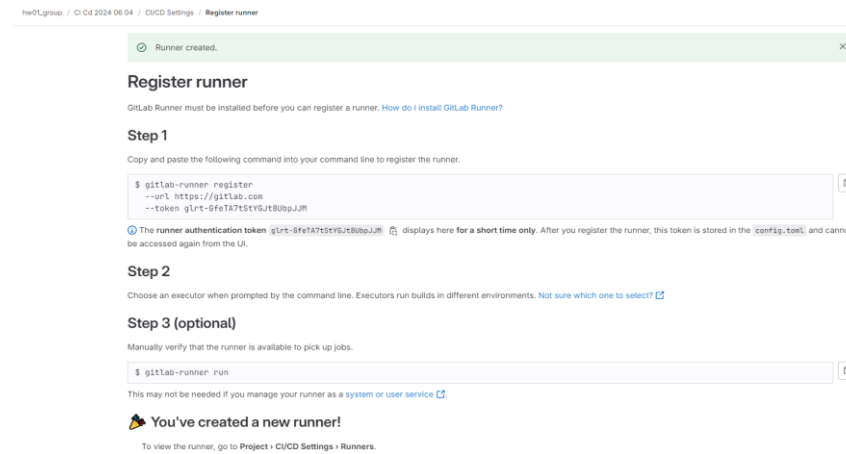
hw01_group / Ci Cd 2024 06 04 / CI/CD Settings / Register runner

Runner created.

×

Register runner

GitLab Runner must be installed before you can register a runner. How do I install GitLab Runner?

Step 1

Copy and paste the following command into your command line to register the runner.

$ gitlab-runner register
  --url https://gitlab.com
  --token glrt-GfeTA7tStYGJt8UbpJJM

The runner authentication token glrt-GfeTA7tStYGJt8UbpJJM displays here for a short time only. After you register the runner, this token is stored in the config.toml and cann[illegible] be accessed again from the UI.

Step 2

Choose an executor when prompted by the command line. Executors run builds in different environments. Not sure which one to select?

Step 3 (optional)

Manually verify that the runner is available to pick up jobs.

$ gitlab-runner run

This may not be needed if you manage your runner as a system or user service.

You've created a new runner!

To view the runner, go to Project › CI/CD Settings › Runners.